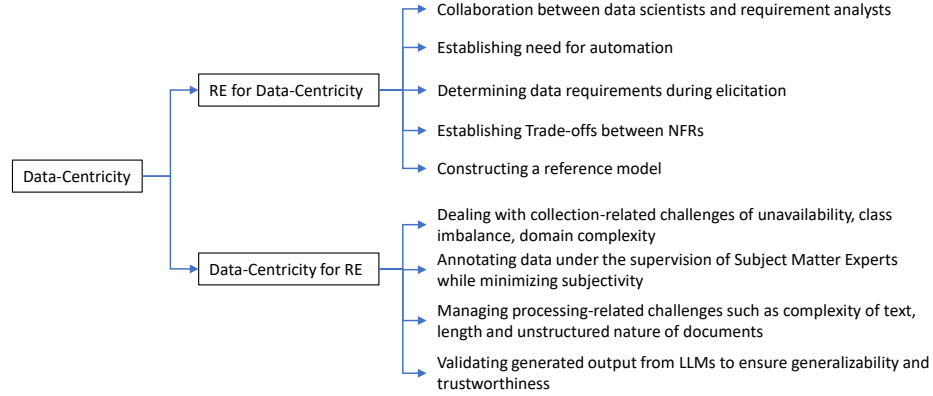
Data-Centricity

RE for Data-Centricity

Collaboration between data scientists and requirement analysts

Establishing need for automation

Determining data requirements during elicitation

Establishing Trade-offs between NFRs

Constructing a reference model

Data-Centricity for RE

Dealing with collection-related challenges of unavailability, class imbalance, domain complexity

Annotating data under the supervision of Subject Matter Experts while minimizing subjectivity

Managing processing-related challenges such as complexity of text, length and unstructured nature of documents

Validating generated output from LLMs to ensure generalizability and trustworthiness